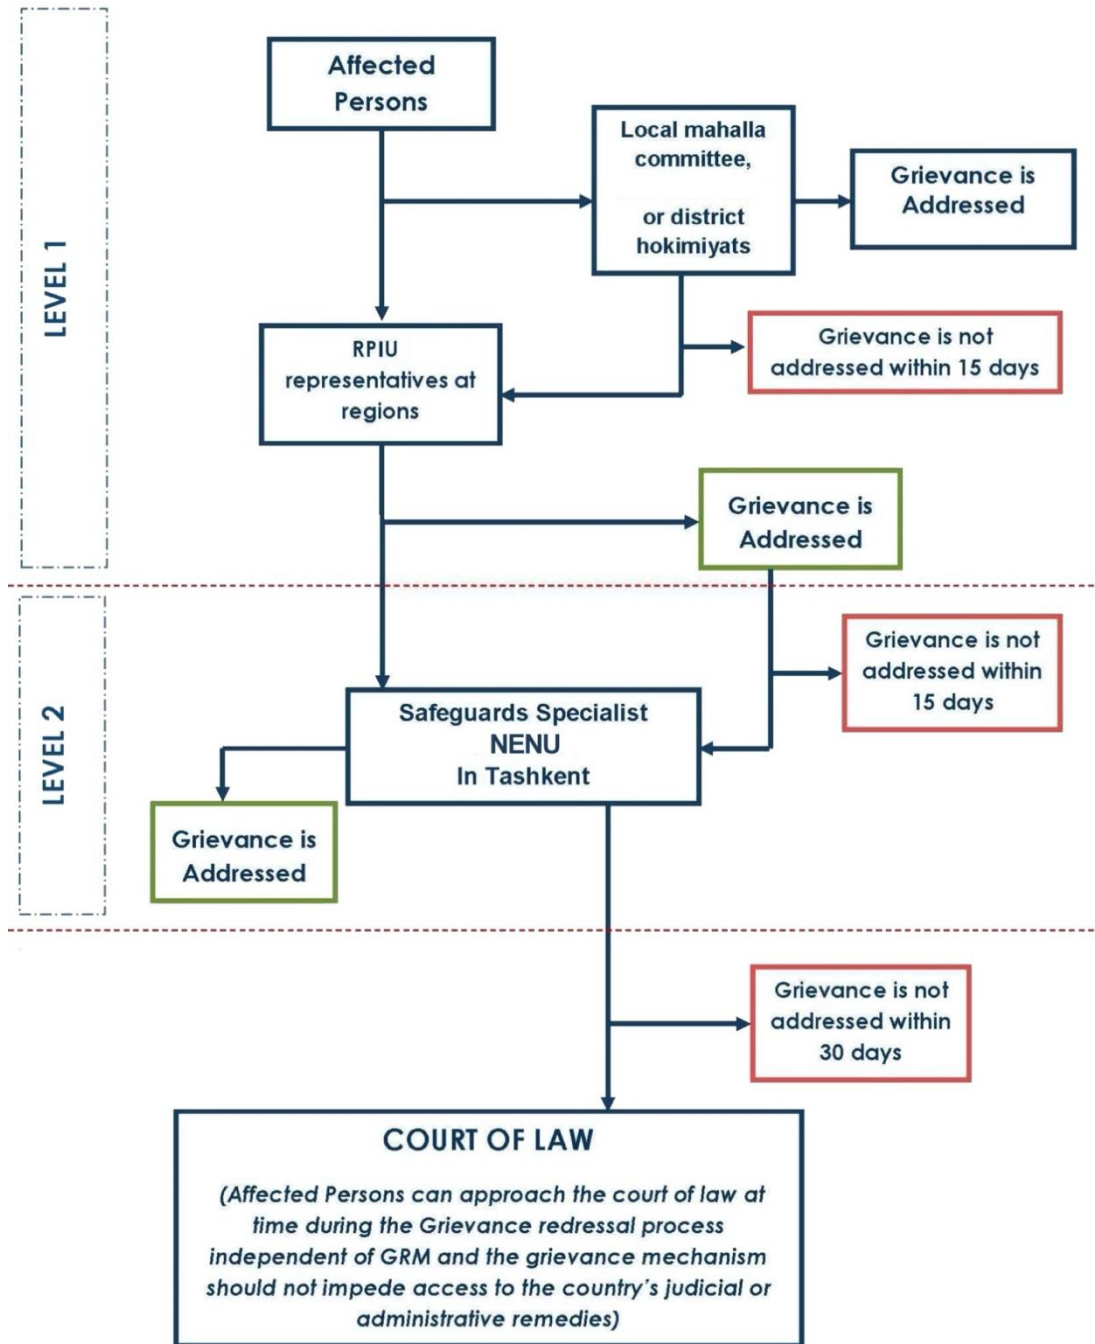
LEVEL 1

Affected Persons

Local mahalla committee, or district hokimiyats

Grievance is Addressed

Grievance is not addressed within 15 days

RPIU representatives at regions

Grievance is Addressed

LEVEL 2

Grievance is not addressed within 15 days

Safeguards Specialist NENU In Tashkent

Grievance is Addressed

Grievance is not addressed within 30 days

COURT OF LAW

(Affected Persons can approach the court of law at time during the Grievance redressal process independent of GRM and the grievance mechanism should not impede access to the country's judicial or administrative remedies)